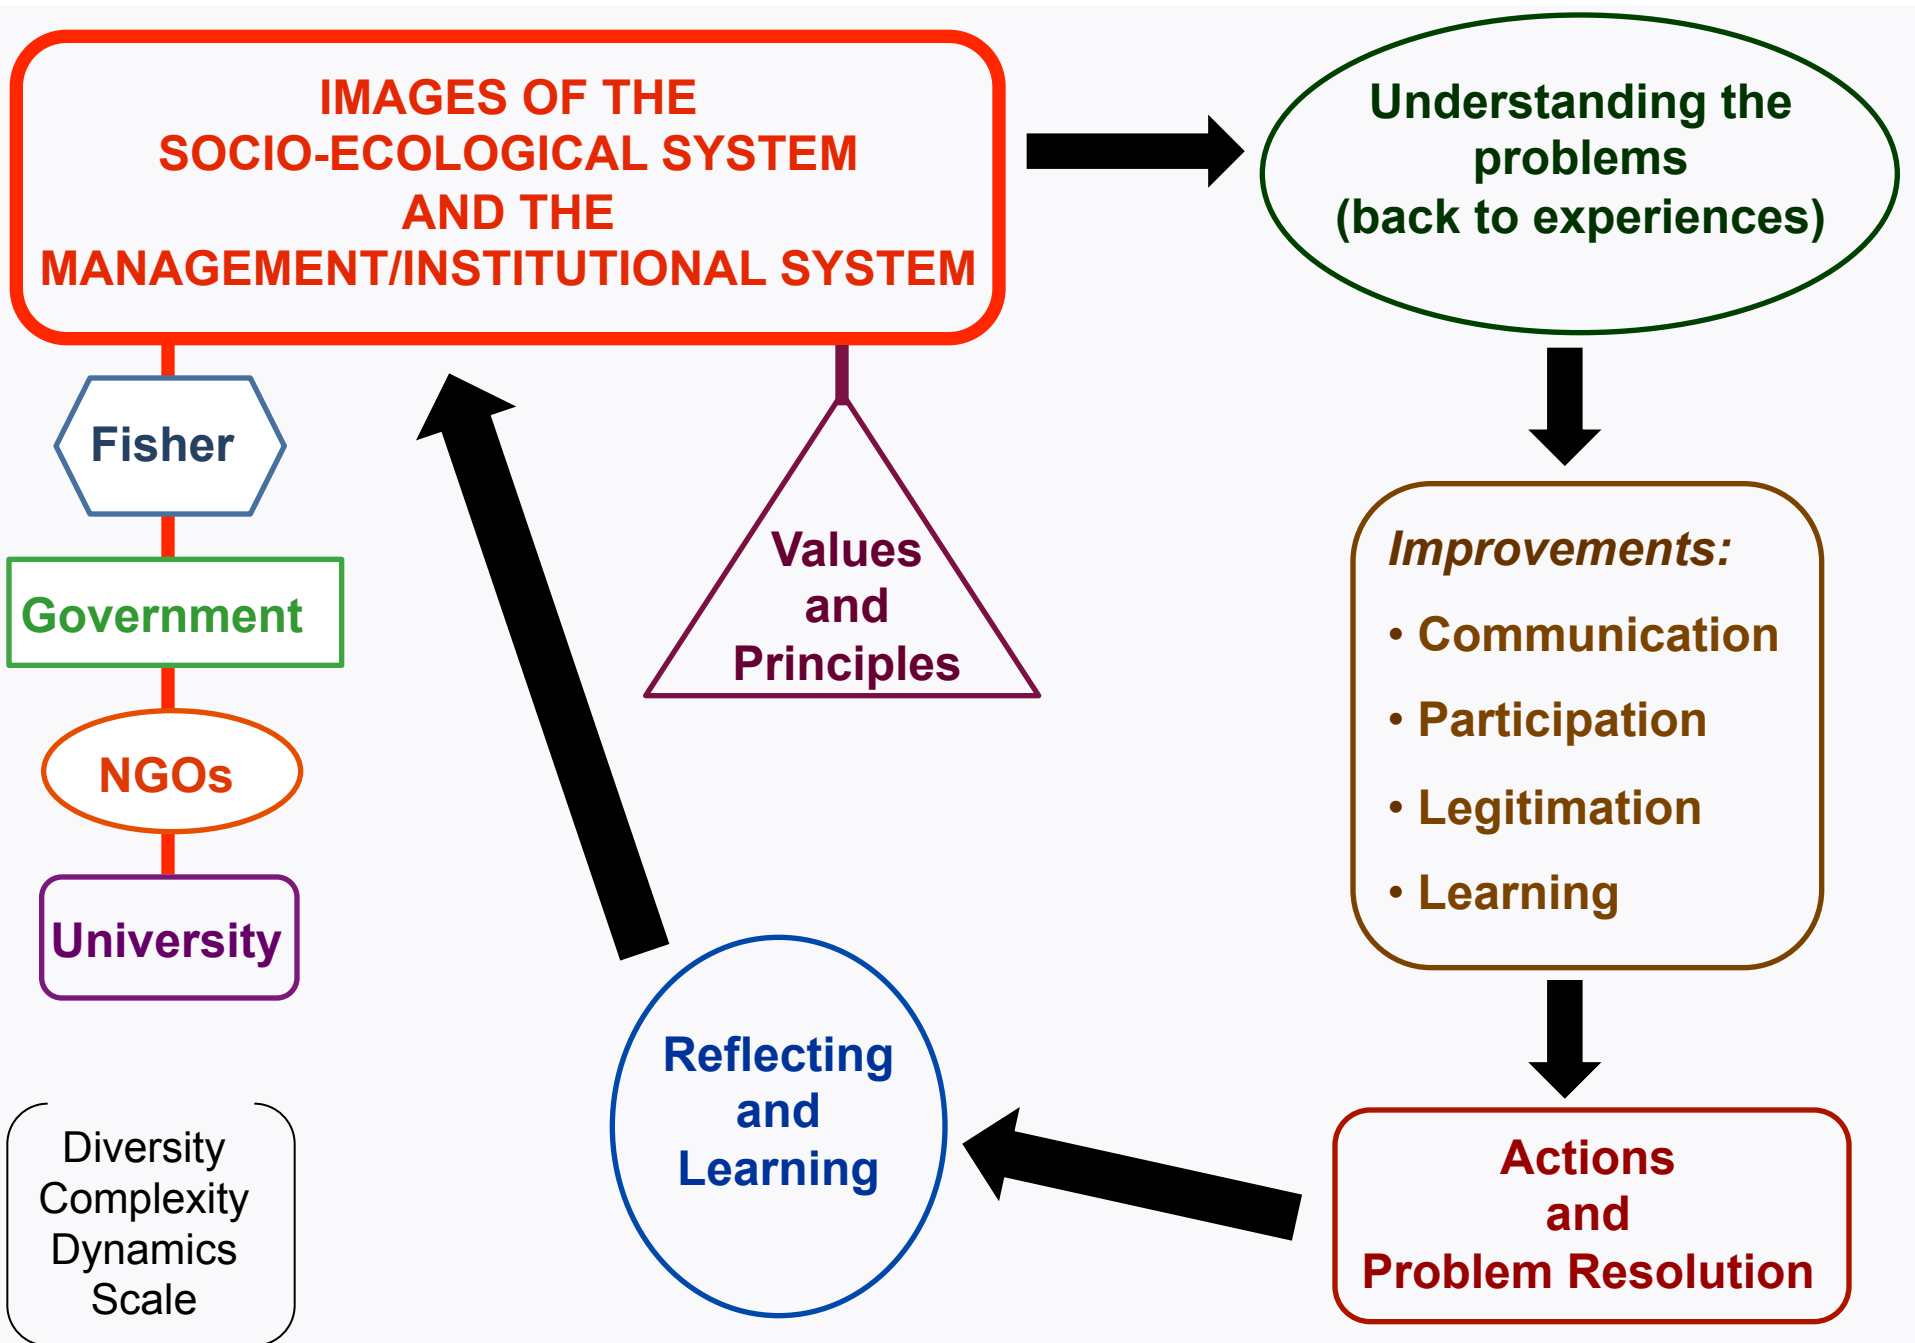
IMAGES OF THE SOCIO-ECOLOGICAL SYSTEM AND THE MANAGEMENT/INSTITUTIONAL SYSTEM

Understanding the problems (back to experiences)

Fisher

Government

NGOs

University

Values and Principles

Improvements:
• Communication
• Participation
• Legitimation
• Learning

Diversity
Complexity
Dynamics
Scale

Reflecting and Learning

Actions and Problem Resolution